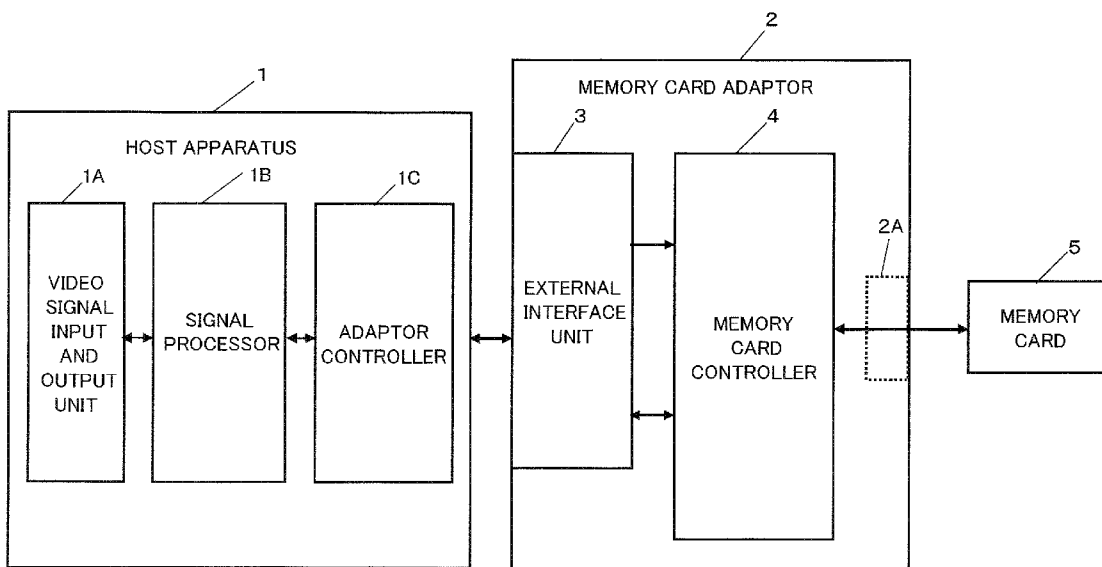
2

1

MEMORY CARD ADAPTOR

HOST APPARATUS

3

4

1A

1B

1C

2A

5

VIDEO SIGNAL INPUT AND OUTPUT UNIT

SIGNAL PROCESSOR

ADAPTOR CONTROLLER

EXTERNAL INTERFACE UNIT

MEMORY CARD CONTROLLER

MEMORY CARD